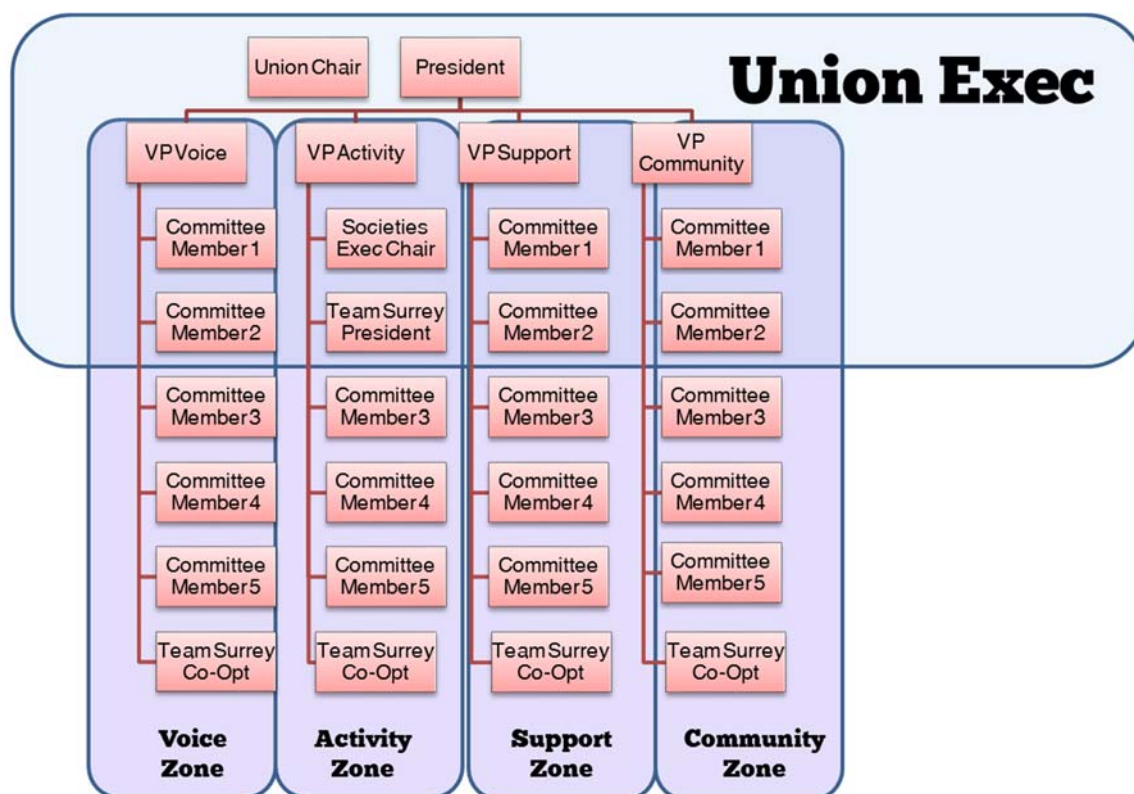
Union Chair
President
Union Exec

VP Voice
Committee Member 1
Committee Member 2
Committee Member 3
Committee Member 4
Committee Member 5
Team Surrey Co-Opt
Voice Zone

VP Activity
Societies Exec Chair
Team Surrey President
Committee Member 3
Committee Member 4
Committee Member 5
Team Surrey Co-Opt
Activity Zone

VP Support
Committee Member 1
Committee Member 2
Committee Member 3
Committee Member 4
Committee Member 5
Team Surrey Co-Opt
Support Zone

VP Community
Committee Member 1
Committee Member 2
Committee Member 3
Committee Member 4
Committee Member 5
Team Surrey Co-Opt
Community Zone